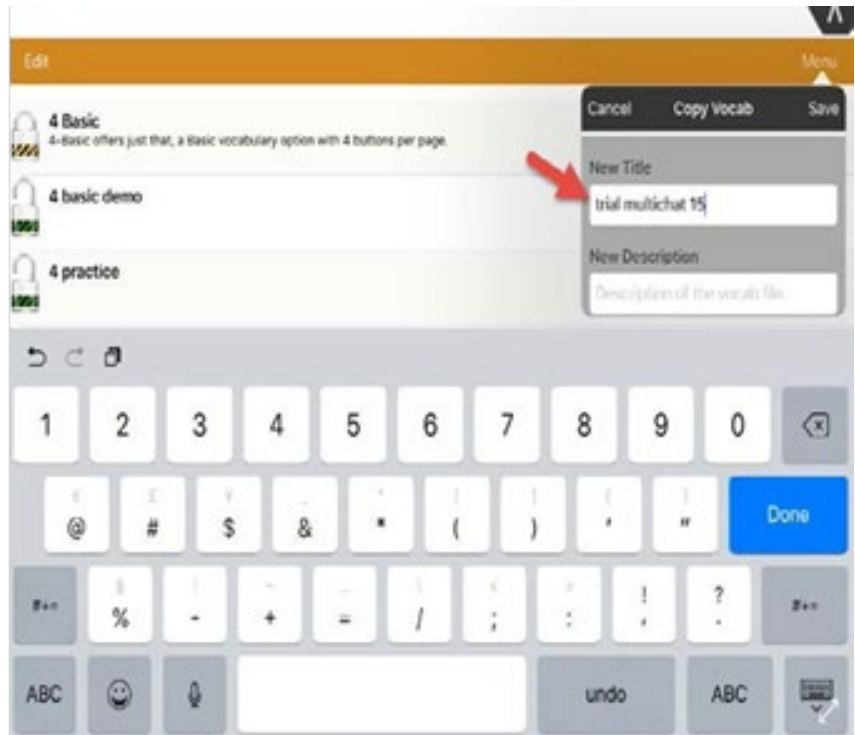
Edit

Menu

4 Basic
4-Basic offers just that, a Basic vocabulary option with 4 buttons per page.

4 basic demo

4 practice

Cancel Copy Vocab Save

New Title

trial multichat 15

New Description

Description of the vocab file...

1 2 3 4 5 6 7 8 9 0

@ # $ & * ( ) ' "

Done

#+= % - + = / ; : ! ? #+=

ABC undo ABC